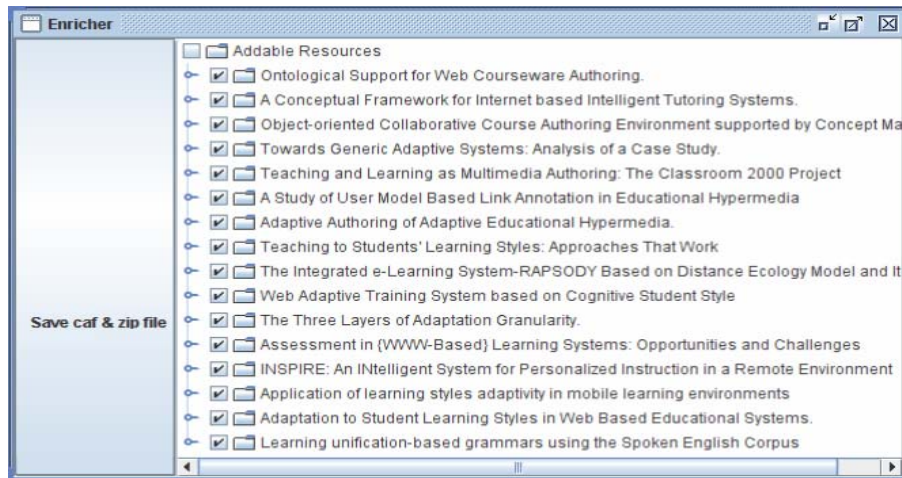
Enricher

Save caf & zip file

Addable Resources
Ontological Support for Web Courseware Authoring.
A Conceptual Framework for Internet based Intelligent Tutoring Systems.
Object-oriented Collaborative Course Authoring Environment supported by Concept Ma
Towards Generic Adaptive Systems: Analysis of a Case Study.
Teaching and Learning as Multimedia Authoring: The Classroom 2000 Project
A Study of User Model Based Link Annotation in Educational Hypermedia
Adaptive Authoring of Adaptive Educational Hypermedia.
Teaching to Students' Learning Styles: Approaches That Work
The Integrated e-Learning System-RAPSODY Based on Distance Ecology Model and It
Web Adaptive Training System based on Cognitive Student Style
The Three Layers of Adaptation Granularity.
Assessment in {WWW-Based} Learning Systems: Opportunities and Challenges
INSPIRE: An INtelligent System for Personalized Instruction in a Remote Environment
Application of learning styles adaptivity in mobile learning environments
Adaptation to Student Learning Styles in Web Based Educational Systems.
Learning unification-based grammars using the Spoken English Corpus